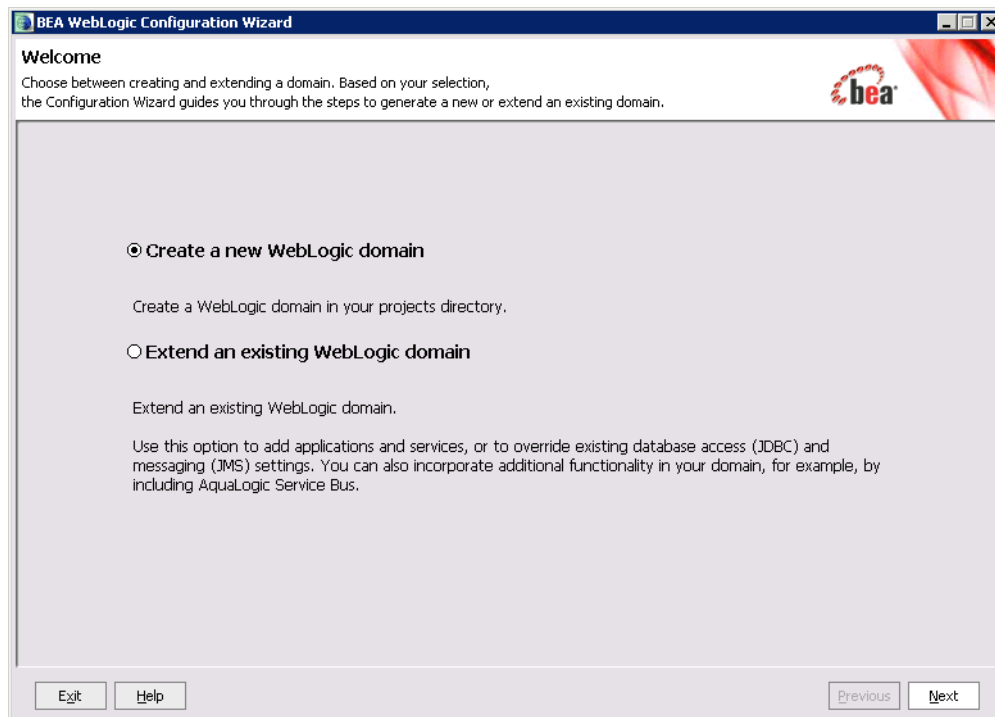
BEA WebLogic Configuration Wizard

Welcome

Choose between creating and extending a domain. Based on your selection, the Configuration Wizard guides you through the steps to generate a new or extend an existing domain.

bea

Create a new WebLogic domain

Create a WebLogic domain in your projects directory.

Extend an existing WebLogic domain

Extend an existing WebLogic domain.

Use this option to add applications and services, or to override existing database access (JDBC) and messaging (JMS) settings. You can also incorporate additional functionality in your domain, for example, by including AquaLogic Service Bus.

Exit Help Previous Next